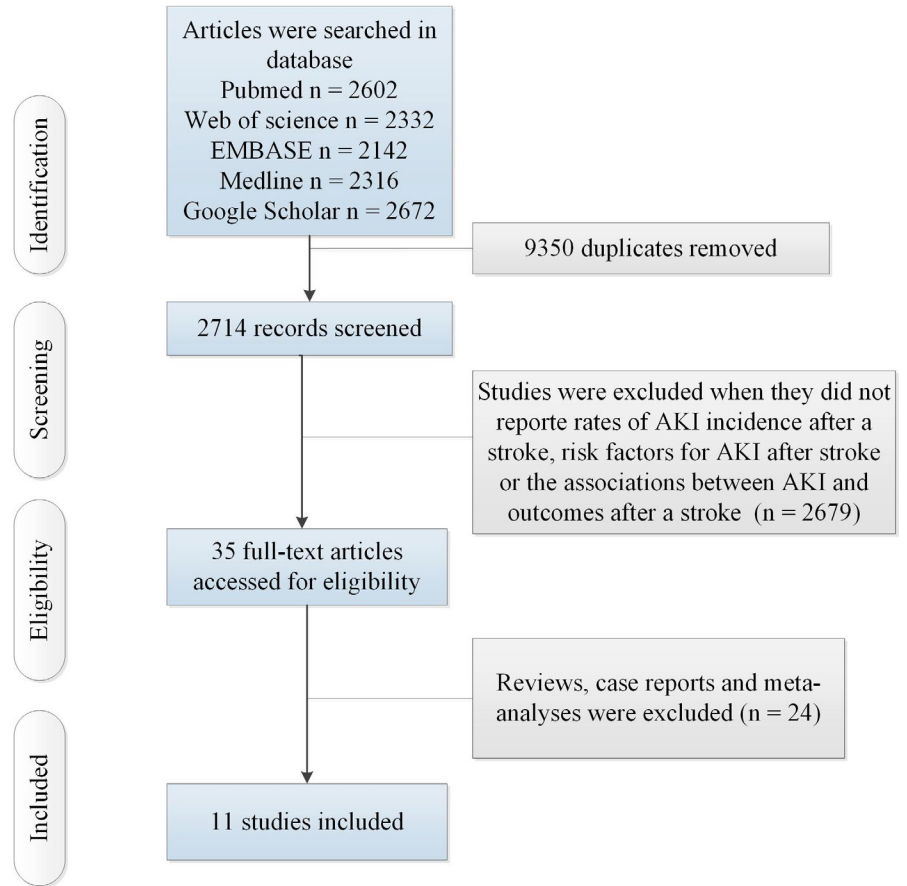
Identification

Articles were searched in database
Pubmed n = 2602
Web of science n = 2332
EMBASE n = 2142
Medline n = 2316
Google Scholar n = 2672

9350 duplicates removed

Screening

2714 records screened

Studies were excluded when they did not reporte rates of AKI incidence after a stroke, risk factors for AKI after stroke or the associations between AKI and outcomes after a stroke (n = 2679)

Eligibility

35 full-text articles accessed for eligibility

Reviews, case reports and meta-analyses were excluded (n = 24)

Included

11 studies included